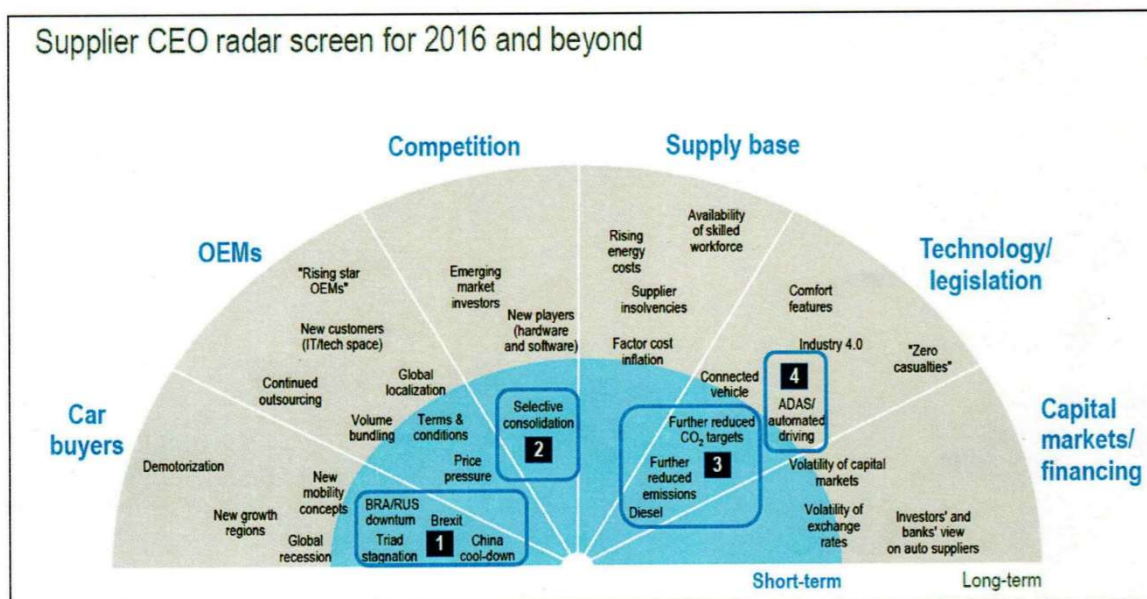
Supplier CEO radar screen for 2016 and beyond

Competition

Supply base

OEMs

Technology/ legislation

Car buyers

Capital markets/ financing

"Rising star OEMs"

New customers (IT/tech space)

Continued outsourcing

Global localization

Volume bundling

Terms & conditions

Emerging market investors

New players (hardware and software)

Selective consolidation

2

Price pressure

Demotorization

New growth regions

Global recession

New mobility concepts

BRA/RUS downturn

Brexit

Triad stagnation

1

China cool-down

Rising energy costs

Availability of skilled workforce

Supplier insolvencies

Factor cost inflation

Connected vehicle

Further reduced $CO_2$ targets

Further reduced emissions

3

Diesel

Comfort features

Industry 4.0

4

ADAS/ automated driving

"Zero casualties"

Volatility of capital markets

Volatility of exchange rates

Investors' and banks' view on auto suppliers

Short-term

Long-term